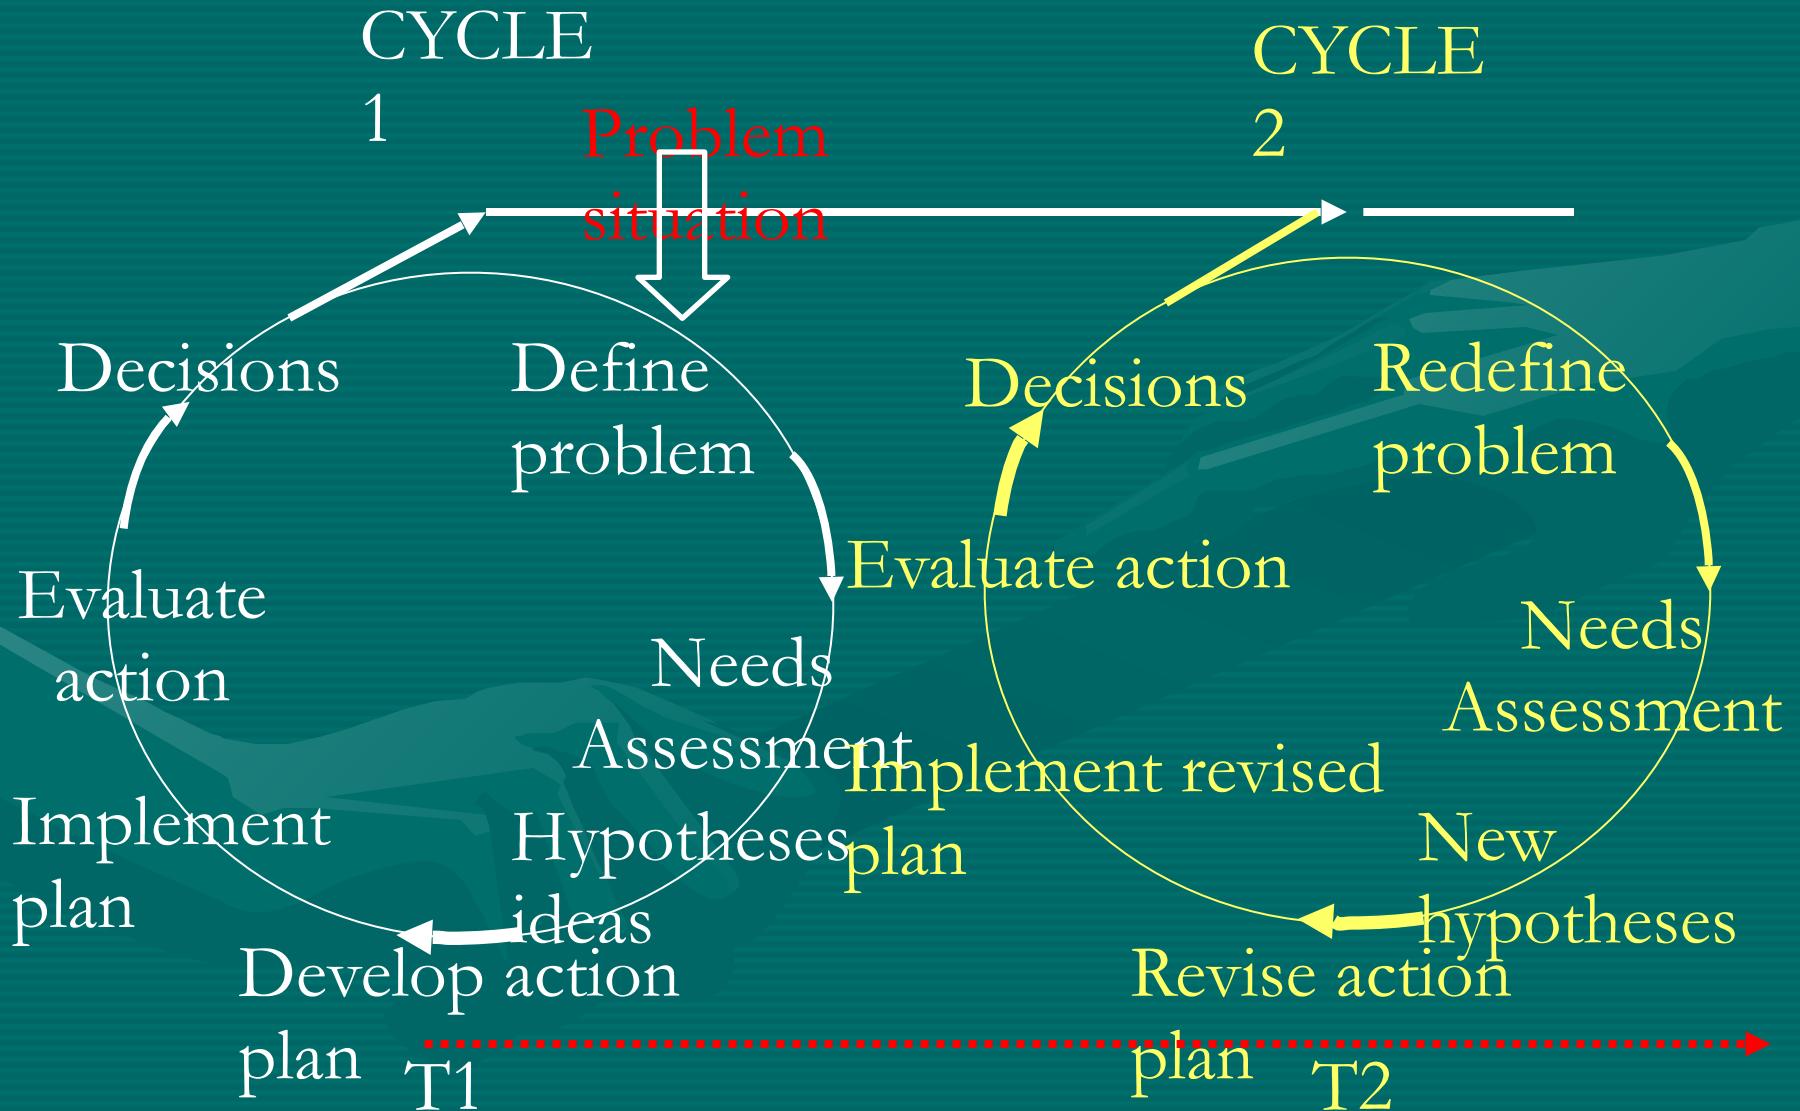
CYCLE 1

Problem situation

CYCLE 2

Decisions

Define problem

Evaluate action

Needs Assessment

Implement plan

Hypotheses ideas

Develop action plan

T1

Decisions

Redefine problem

Evaluate action

Needs Assessment

Implement revised plan

New hypotheses

Revise action plan

T2